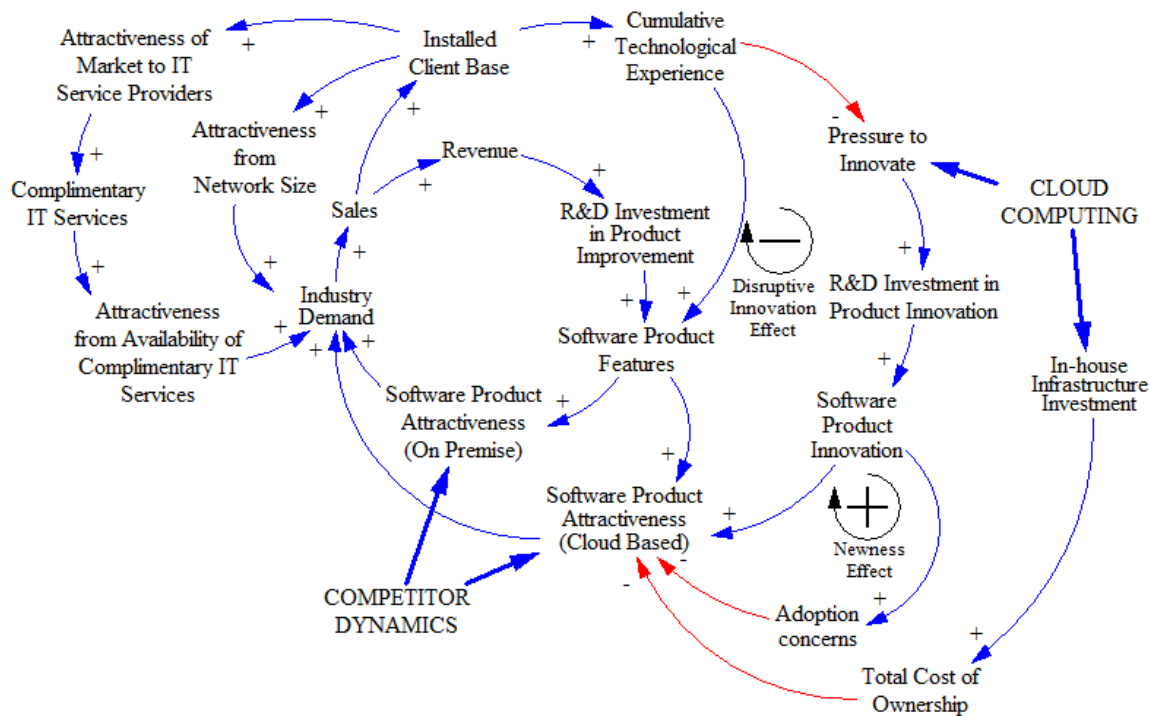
Attractiveness of Market to IT Service Providers

+

Installed Client Base

+

Cumulative Technological Experience

+

Attractiveness from Network Size

+

Complimentary IT Services

+

Revenue

+

-

Pressure to Innovate

CLOUD COMPUTING

Sales

+

+

R&D Investment in Product Improvement

Disruptive Innovation Effect

+

Attractiveness from Availability of Complimentary IT Services

+

Industry Demand

+

+

+

+

+

Software Product Features

+

R&D Investment in Product Innovation

In-house Infrastructure Investment

+

+

Software Product Attractiveness (On Premise)

+

Software Product Innovation

+

Software Product Attractiveness (Cloud Based)

+

Newness Effect

-

-

COMPETITOR DYNAMICS

+

Adoption concerns

+

Total Cost of Ownership